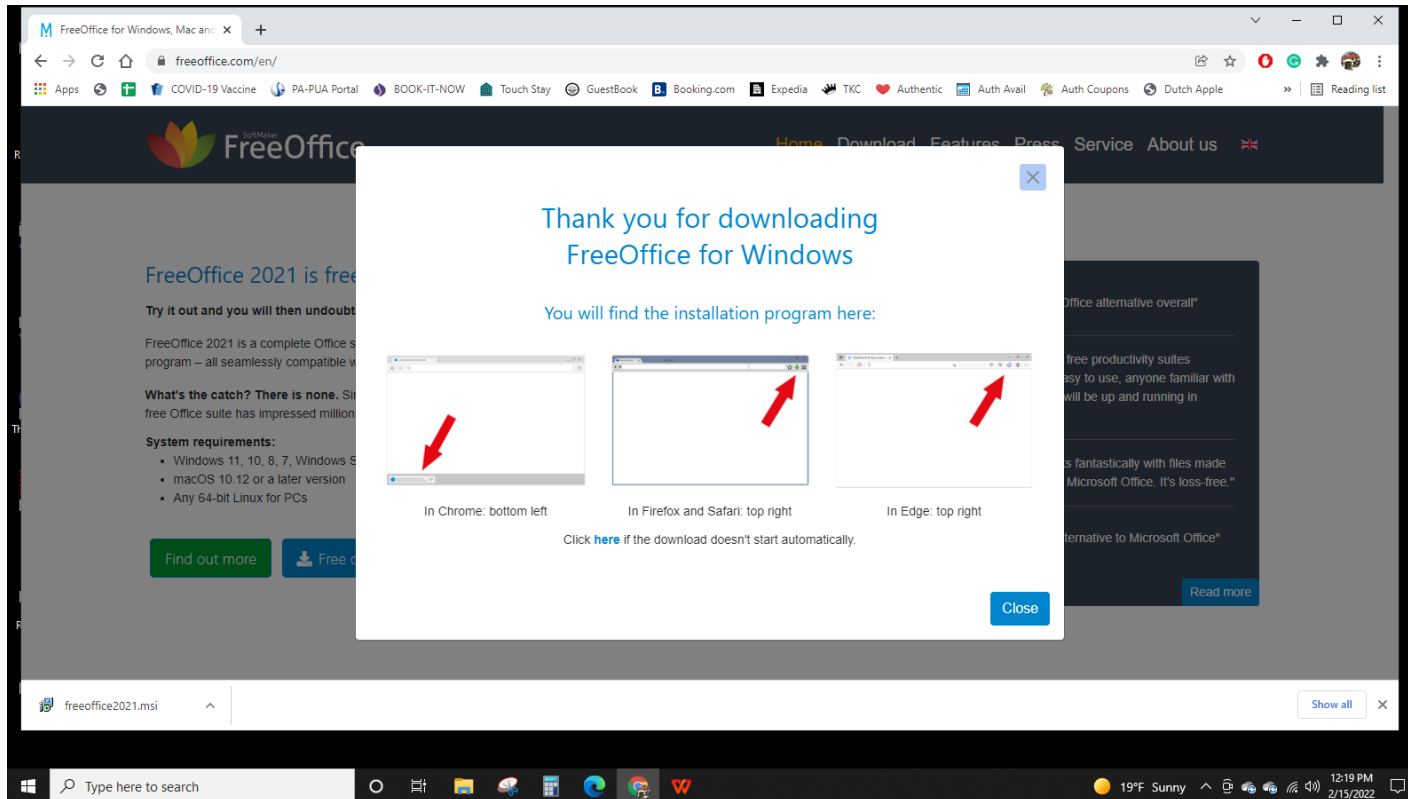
FreeOffice for Windows, Mac anc ×
+
freeoffice.com/en/
Apps COVID-19 Vaccine PA-PUA Portal BOOK-IT-NOW Touch Stay GuestBook Booking.com Expedia TKC Authentic Auth Avail Auth Coupons Dutch Apple » Reading list

SoftMaker FreeOffice
Home Download Features Press Service About us

FreeOffice 2021 is free
Try it out and you will then undoubt
FreeOffice 2021 is a complete Office s program – all seamlessly compatible w
What's the catch? There is none. Si free Office suite has impressed million
System requirements:
• Windows 11, 10, 8, 7, Windows S
• macOS 10.12 or a later version
• Any 64-bit Linux for PCs
Find out more
Free d

Office alternative overall"
free productivity suites asy to use, anyone familiar with will be up and running in
s fantastically with files made Microsoft Office. It's loss-free."
ternative to Microsoft Office"
Read more

Thank you for downloading FreeOffice for Windows
You will find the installation program here:
In Chrome: bottom left
In Firefox and Safari: top right
In Edge: top right
Click here if the download doesn't start automatically.
Close

freeoffice2021.msi
Show all

Type here to search
19°F Sunny
12:19 PM
2/15/2022